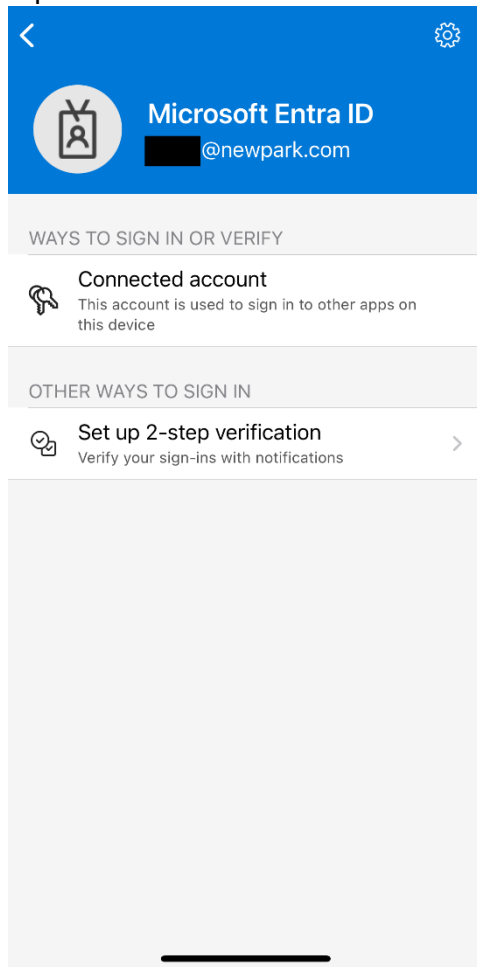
Microsoft Entra ID
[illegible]@newpark.com

WAYS TO SIGN IN OR VERIFY

Connected account
This account is used to sign in to other apps on this device

OTHER WAYS TO SIGN IN

Set up 2-step verification
Verify your sign-ins with notifications